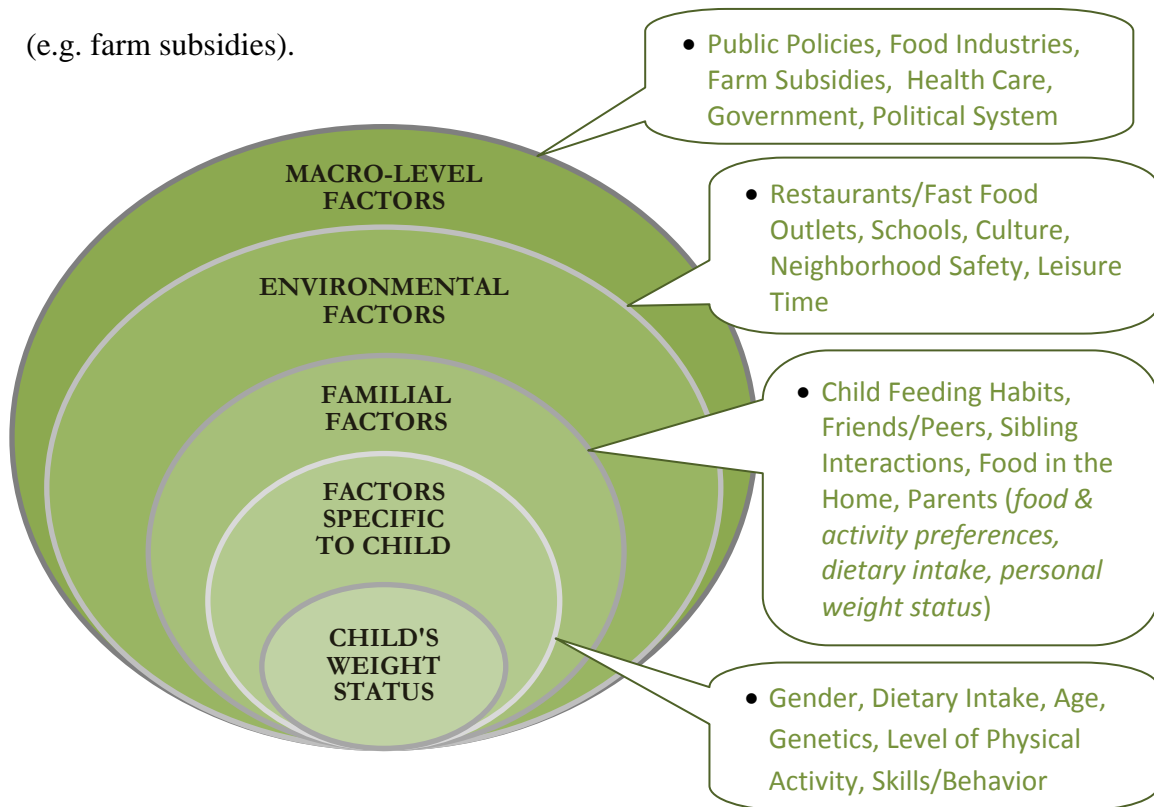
(e.g. farm subsidies).

MACRO-LEVEL FACTORS

ENVIRONMENTAL FACTORS

FAMILIAL FACTORS

FACTORS SPECIFIC TO CHILD

CHILD'S WEIGHT STATUS

• Public Policies, Food Industries, Farm Subsidies, Health Care, Government, Political System

• Restaurants/Fast Food Outlets, Schools, Culture, Neighborhood Safety, Leisure Time

• Child Feeding Habits, Friends/Peers, Sibling Interactions, Food in the Home, Parents (*food & activity preferences, dietary intake, personal weight status*)

• Gender, Dietary Intake, Age, Genetics, Level of Physical Activity, Skills/Behavior